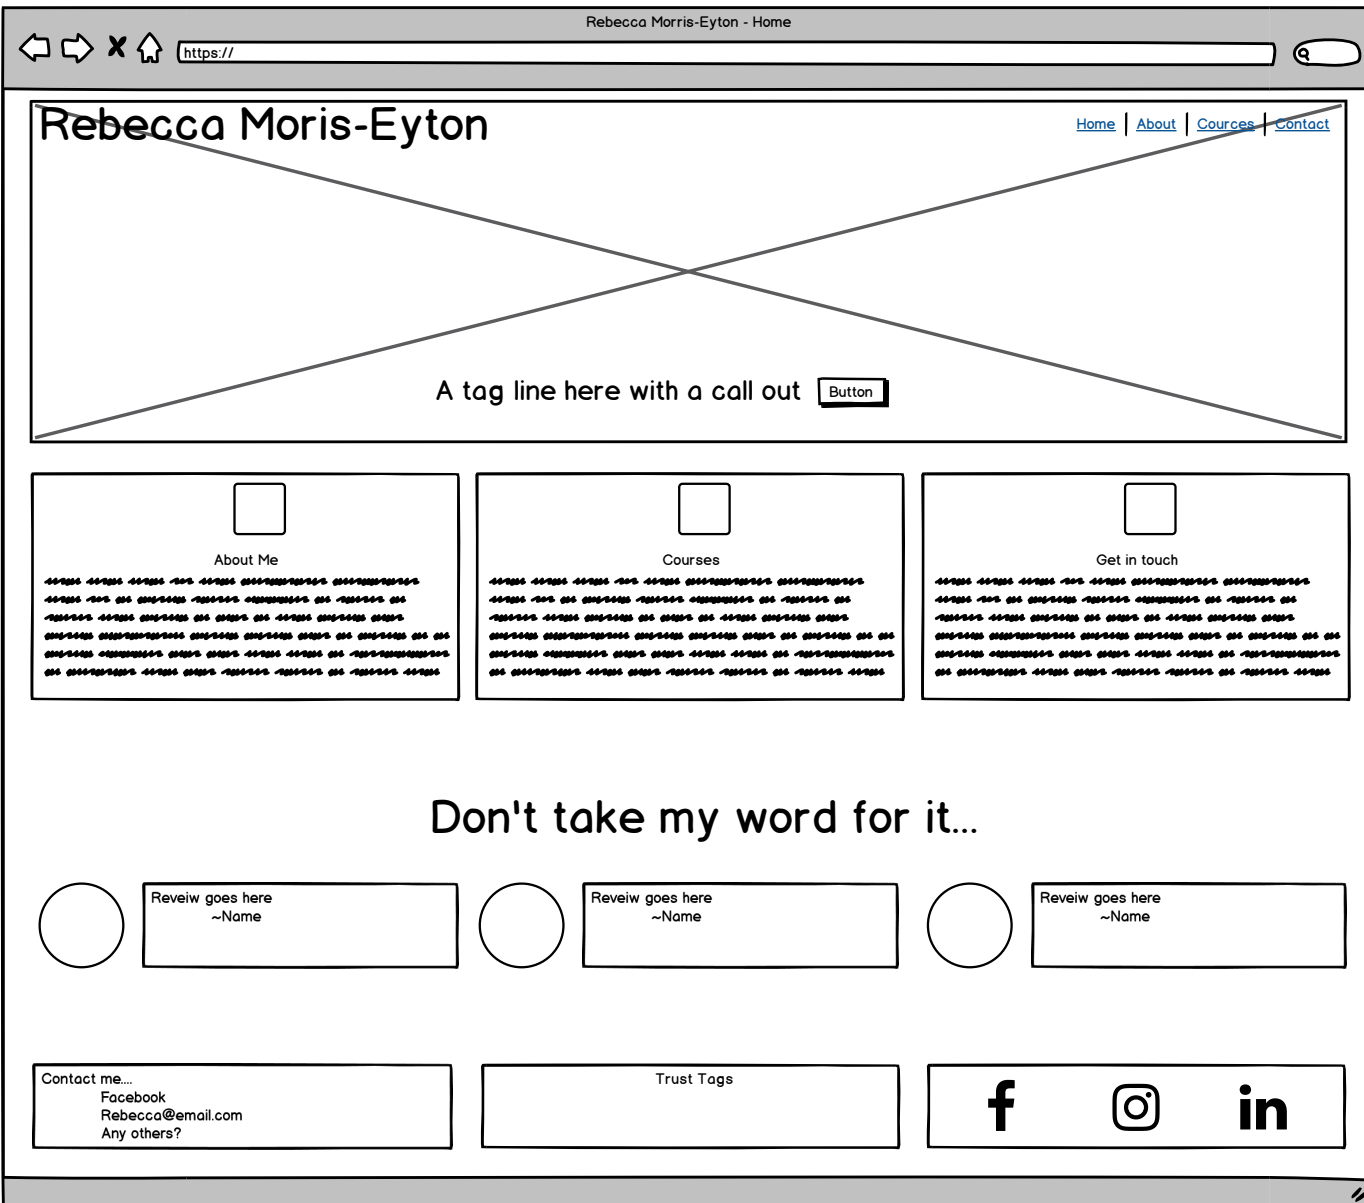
Rebecca Morris-Eyton - Home

https://

Rebecca Moris-Eyton

Home | About | Cources | Contact

A tag line here with a call out Button

About Me

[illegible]

Courses

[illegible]

Get in touch

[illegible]

Don't take my word for it...

Reveiw goes here
~Name

Reveiw goes here
~Name

Reveiw goes here
~Name

Contact me....
Facebook
Rebecca@email.com
Any others?

Trust Tags